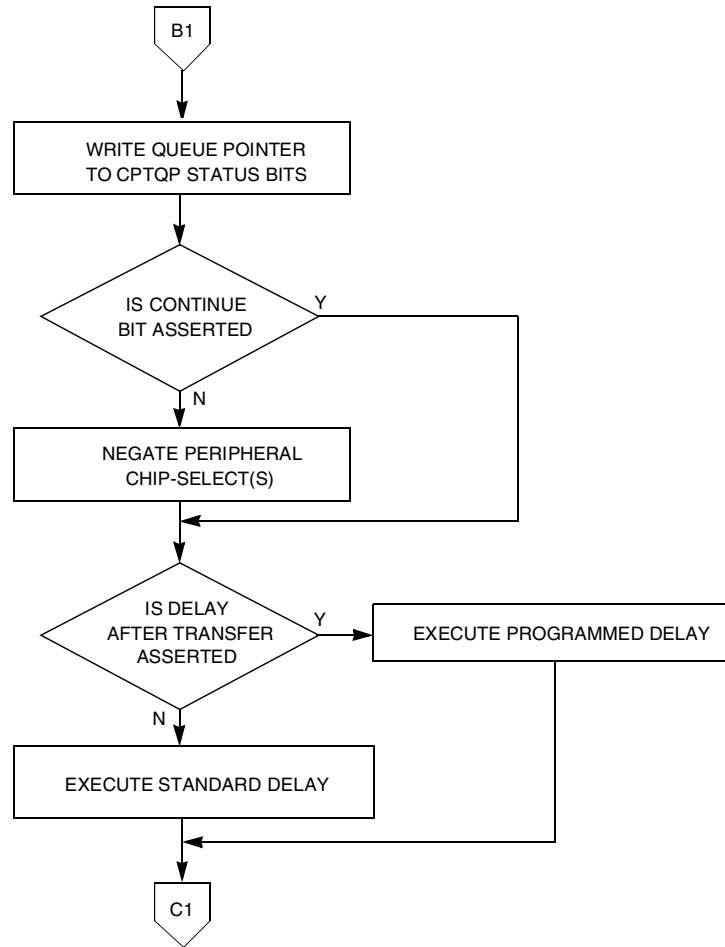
B1

WRITE QUEUE POINTER TO CPTQP STATUS BITS

IS CONTINUE BIT ASSERTED

Y

N

NEGATE PERIPHERAL CHIP-SELECT(S)

IS DELAY AFTER TRANSFER ASSERTED

Y

EXECUTE PROGRAMMED DELAY

N

EXECUTE STANDARD DELAY

C1